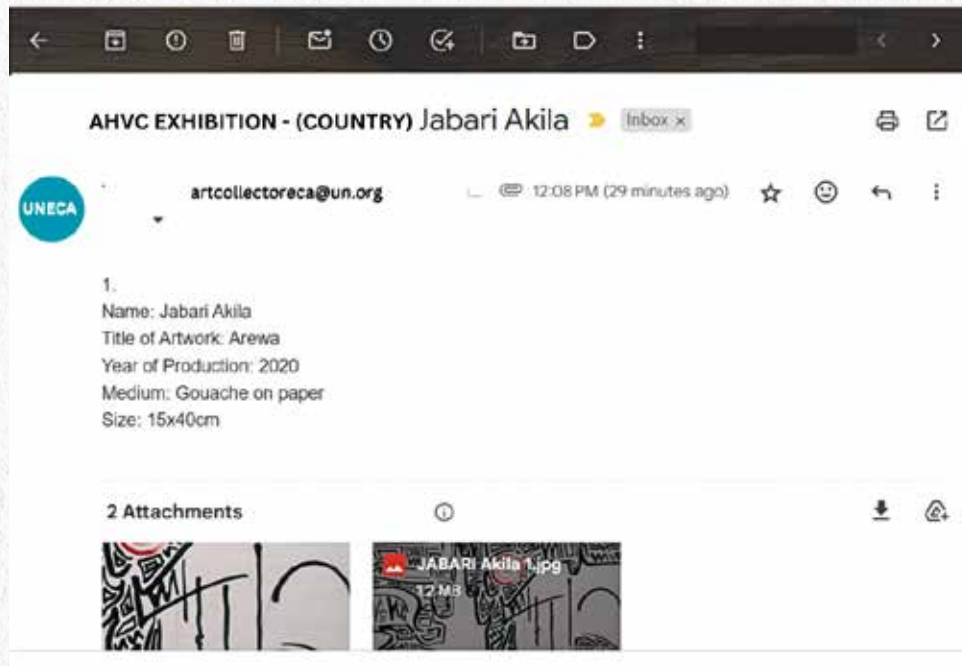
AHVC EXHIBITION - (COUNTRY) Jabari Akila Inbox ×

UNECA

artcollectoreca@un.org

12:08 PM (29 minutes ago)

1.
Name: Jabari Akila
Title of Artwork: Arewa
Year of Production: 2020
Medium: Gouache on paper
Size: 15x40cm

2 Attachments

JABARI Akila 1.jpg
1.2 MB